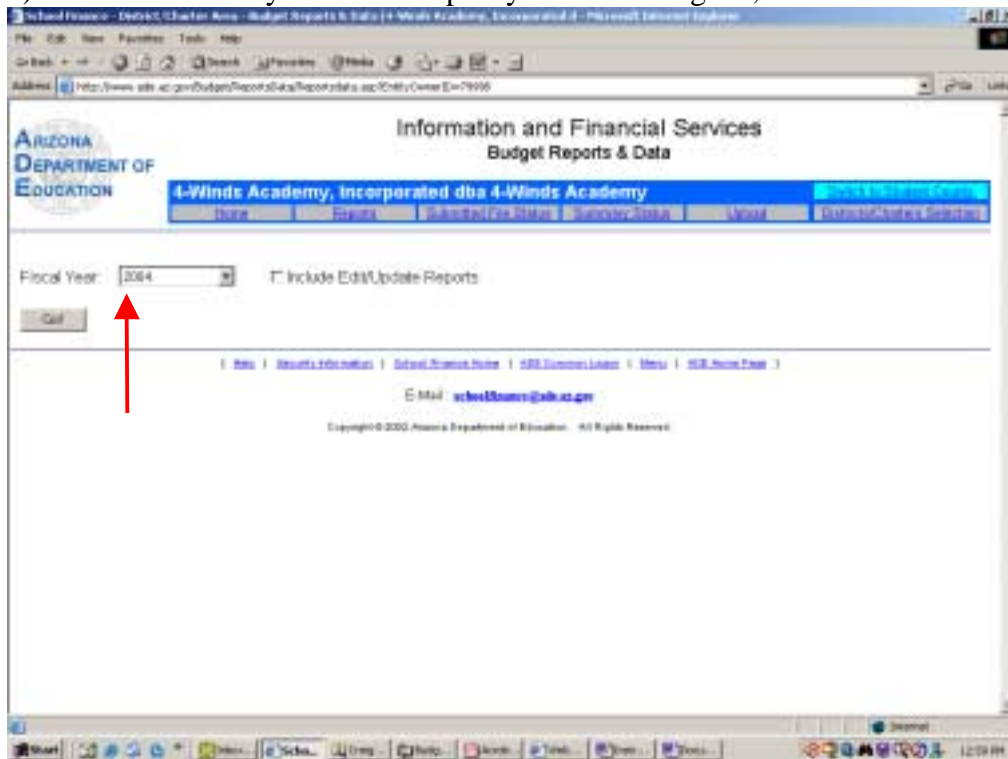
School Finance - District/Charter Area - Budget Reports & Data | 4-Winds Academy, Incorporated d - Microsoft Internet Explorer

File Edit View Favorites Tools Help

Back Search Favorites Media

Address http://www.ade.az.gov/Budget/ReportsData/Reportdata.asp?EntityOwnerID=79098

Go Links

ARIZONA DEPARTMENT OF EDUCATION

Information and Financial Services

Budget Reports & Data

4-Winds Academy, Incorporated dba 4-Winds Academy

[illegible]

Home | Reports | Submitted File Status | Summary Status | Upload | District/Charter Selection

Fiscal Year: 2004

Include Edit/Update Reports

Go!

| Help | Security Information | School Finance Home | ADE Common Logon | Menu | ADE Home Page |

E-Mail: schoolfinance@ade.az.gov

Copyright © 2002 Arizona Department of Education. All Rights Reserved.

Internet

Start

12:59 PM